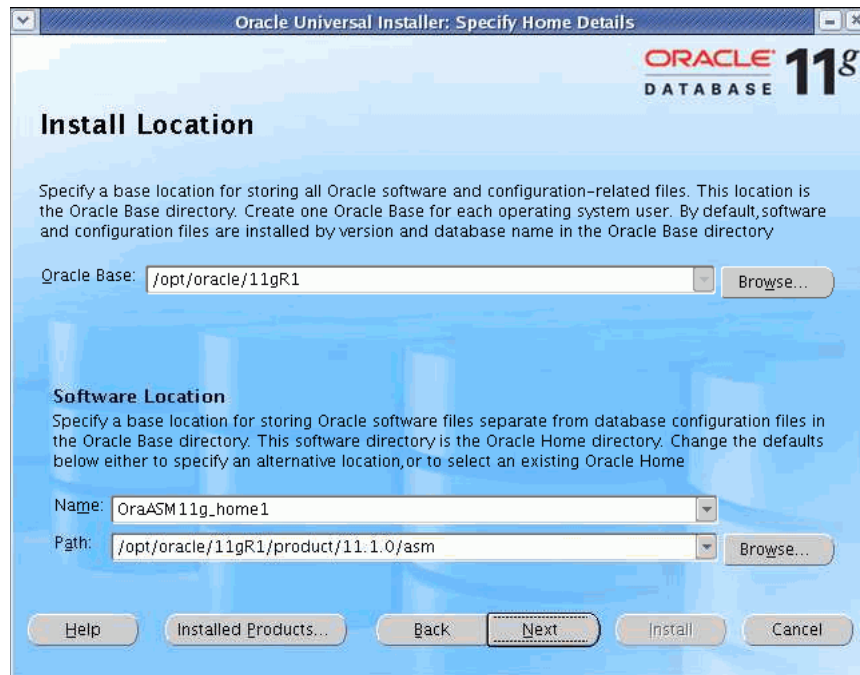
Oracle Universal Installer: Specify Home Details

ORACLE DATABASE 11g

Install Location

Specify a base location for storing all Oracle software and configuration-related files. This location is the Oracle Base directory. Create one Oracle Base for each operating system user. By default, software and configuration files are installed by version and database name in the Oracle Base directory

Oracle Base: /opt/oracle/11gR1 Browse...

Software Location

Specify a base location for storing Oracle software files separate from database configuration files in the Oracle Base directory. This software directory is the Oracle Home directory. Change the defaults below either to specify an alternative location, or to select an existing Oracle Home

Name: OraASM11g_home1

Path: /opt/oracle/11gR1/product/11.1.0/asm Browse...

Help Installed Products... Back Next Install Cancel